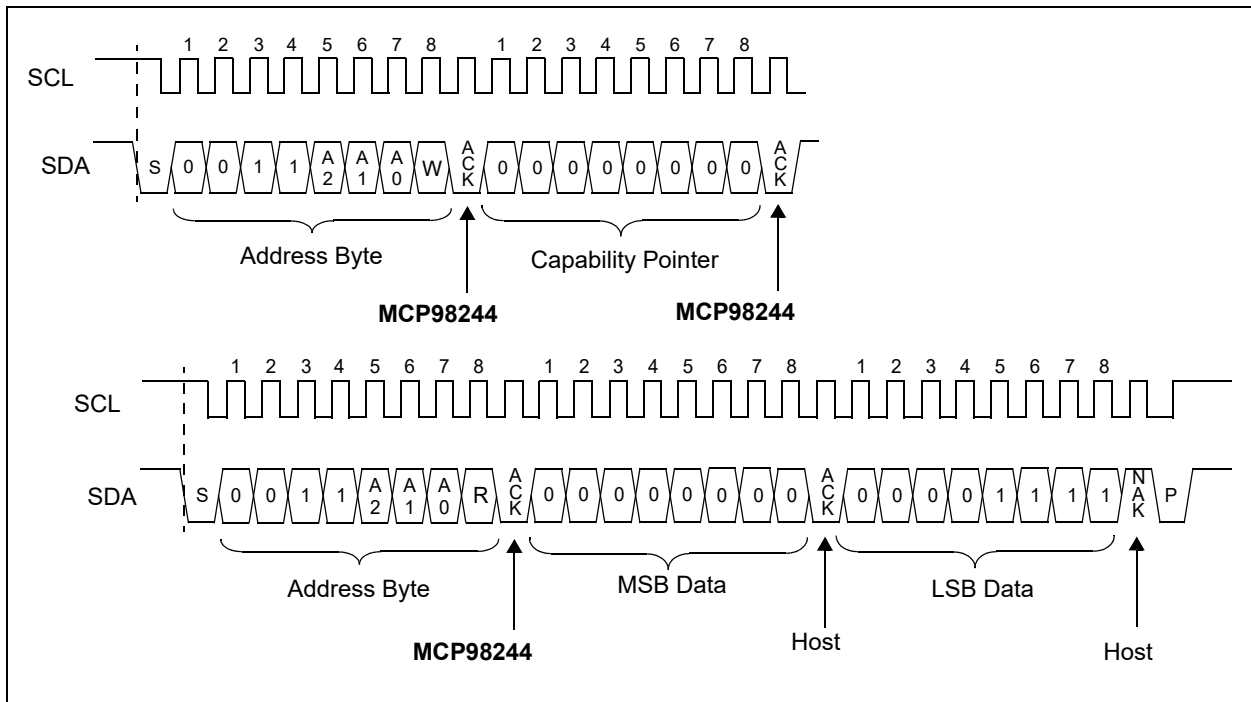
1 2 3 4 5 6 7 8 1 2 3 4 5 6 7 8

SCL

SDA S 0 0 1 1 A2 A1 A0 W ACK 0 0 0 0 0 0 0 0 ACK

Address Byte

Capability Pointer

MCP98244

MCP98244

1 2 3 4 5 6 7 8 1 2 3 4 5 6 7 8 1 2 3 4 5 6 7 8

SCL

SDA S 0 0 1 1 A2 A1 A0 R ACK 0 0 0 0 0 0 0 0 ACK 0 0 0 0 1 1 1 1 NAK P

Address Byte

MSB Data

LSB Data

MCP98244

Host

Host